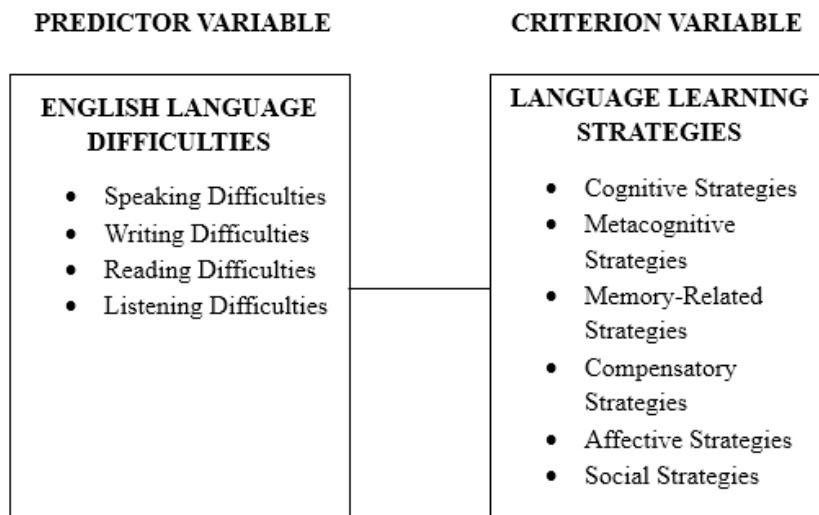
PREDICTOR VARIABLE

ENGLISH LANGUAGE DIFFICULTIES

- Speaking Difficulties
- Writing Difficulties
- Reading Difficulties
- Listening Difficulties

CRITERION VARIABLE

LANGUAGE LEARNING STRATEGIES

- Cognitive Strategies
- Metacognitive Strategies
- Memory-Related Strategies
- Compensatory Strategies
- Affective Strategies
- Social Strategies